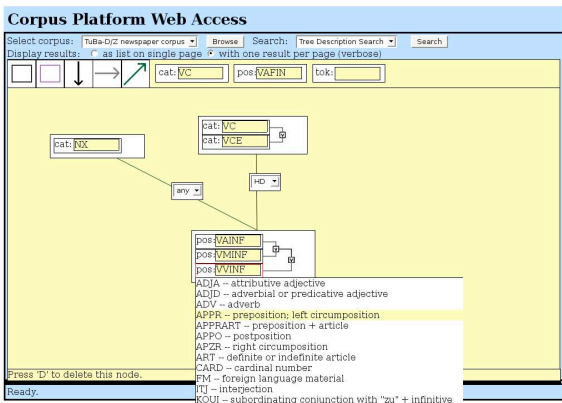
Corpus Platform Web Access

Select corpus: TuBa-D/Z newspaper corpus Browse Search: Tree Description Search Search
Display results: as list on single page with one result per page (verbose)

cat: VC pos: VAFIN tok:

cat: NX

cat: VC
cat: VCE

any

HD

pos: VAINF
pos: VMINF
pos: VVINF

ADJA -- attributive adjective
ADJD -- adverbial or predicative adjective
ADV -- adverb
APPR -- preposition; left circumposition
APPRART -- preposition + article
APPO -- postposition
APZR -- right circumposition
ART -- definite or indefinite article
CARD -- cardinal number
FM -- foreign language material
ITJ -- interjection
KOUI -- subordinating conjunction with "zu" + infinitive

Press 'D' to delete this node.
Ready.